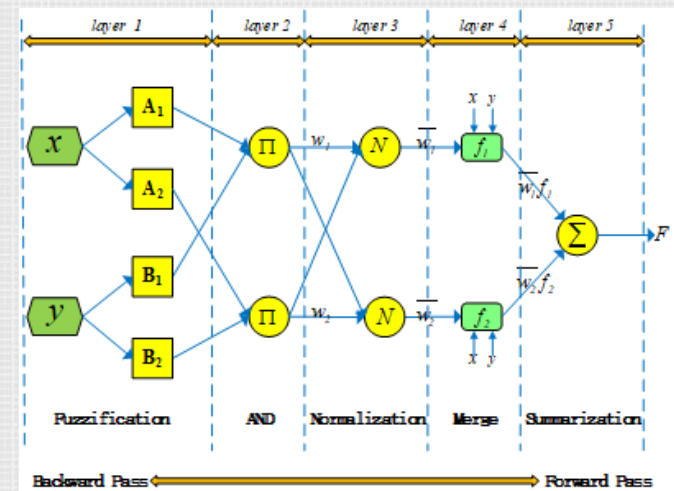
layer 1

layer 2

layer 3

layer 4

layer 5

$x$

$y$

$A_1$

$A_2$

$B_1$

$B_2$

$\Pi$

$\Pi$

$w_1$

$w_2$

$N$

$N$

$\overline{w_1}$

$\overline{w_2}$

$x$ $y$

$f_1$

$f_2$

$x$ $y$

$\overline{w_1}f_1$

$\overline{w_2}f_2$

$\Sigma$

$F$

Fuzzification

AND

Normalization

Merge

Summarization

Backward Pass

Forward Pass